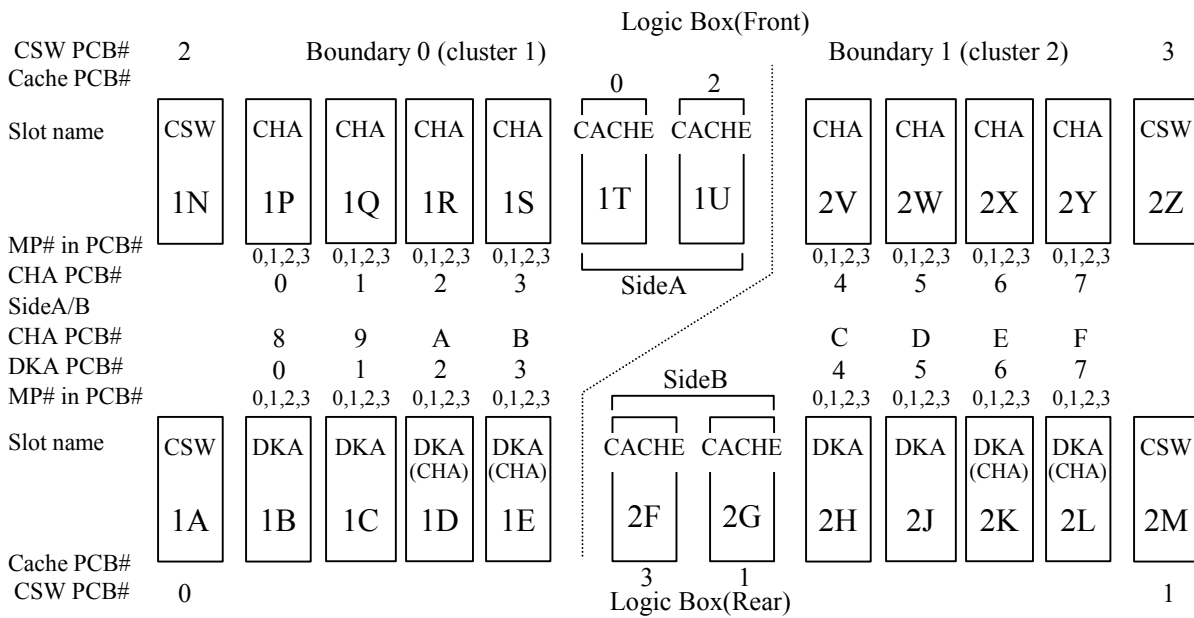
Logic Box(Front)

CSW PCB# 2 Boundary 0 (cluster 1) Boundary 1 (cluster 2) 3
Cache PCB#
0 2

Slot name

| CSW | CHA | CHA | CHA | CHA | CACHE | CACHE | CHA | CHA | CHA | CHA | CSW |
|---|---|---|---|---|---|---|---|---|---|---|---|
| 1N | 1P | 1Q | 1R | 1S | 1T | 1U | 2V | 2W | 2X | 2Y | 2Z |

MP# in PCB# 0,1,2,3 0,1,2,3 0,1,2,3 0,1,2,3 0,1,2,3 0,1,2,3 0,1,2,3 0,1,2,3
CHA PCB# 0 1 2 3 SideA 4 5 6 7
SideA/B
CHA PCB# 8 9 A B C D E F
DKA PCB# 0 1 2 3 4 5 6 7
MP# in PCB# 0,1,2,3 0,1,2,3 0,1,2,3 0,1,2,3 SideB 0,1,2,3 0,1,2,3 0,1,2,3 0,1,2,3

Slot name

| CSW | DKA | DKA | DKA (CHA) | DKA (CHA) | CACHE | CACHE | DKA | DKA | DKA (CHA) | DKA (CHA) | CSW |
|---|---|---|---|---|---|---|---|---|---|---|---|
| 1A | 1B | 1C | 1D | 1E | 2F | 2G | 2H | 2J | 2K | 2L | 2M |

Cache PCB# 3 1
CSW PCB# 0 Logic Box(Rear) 1